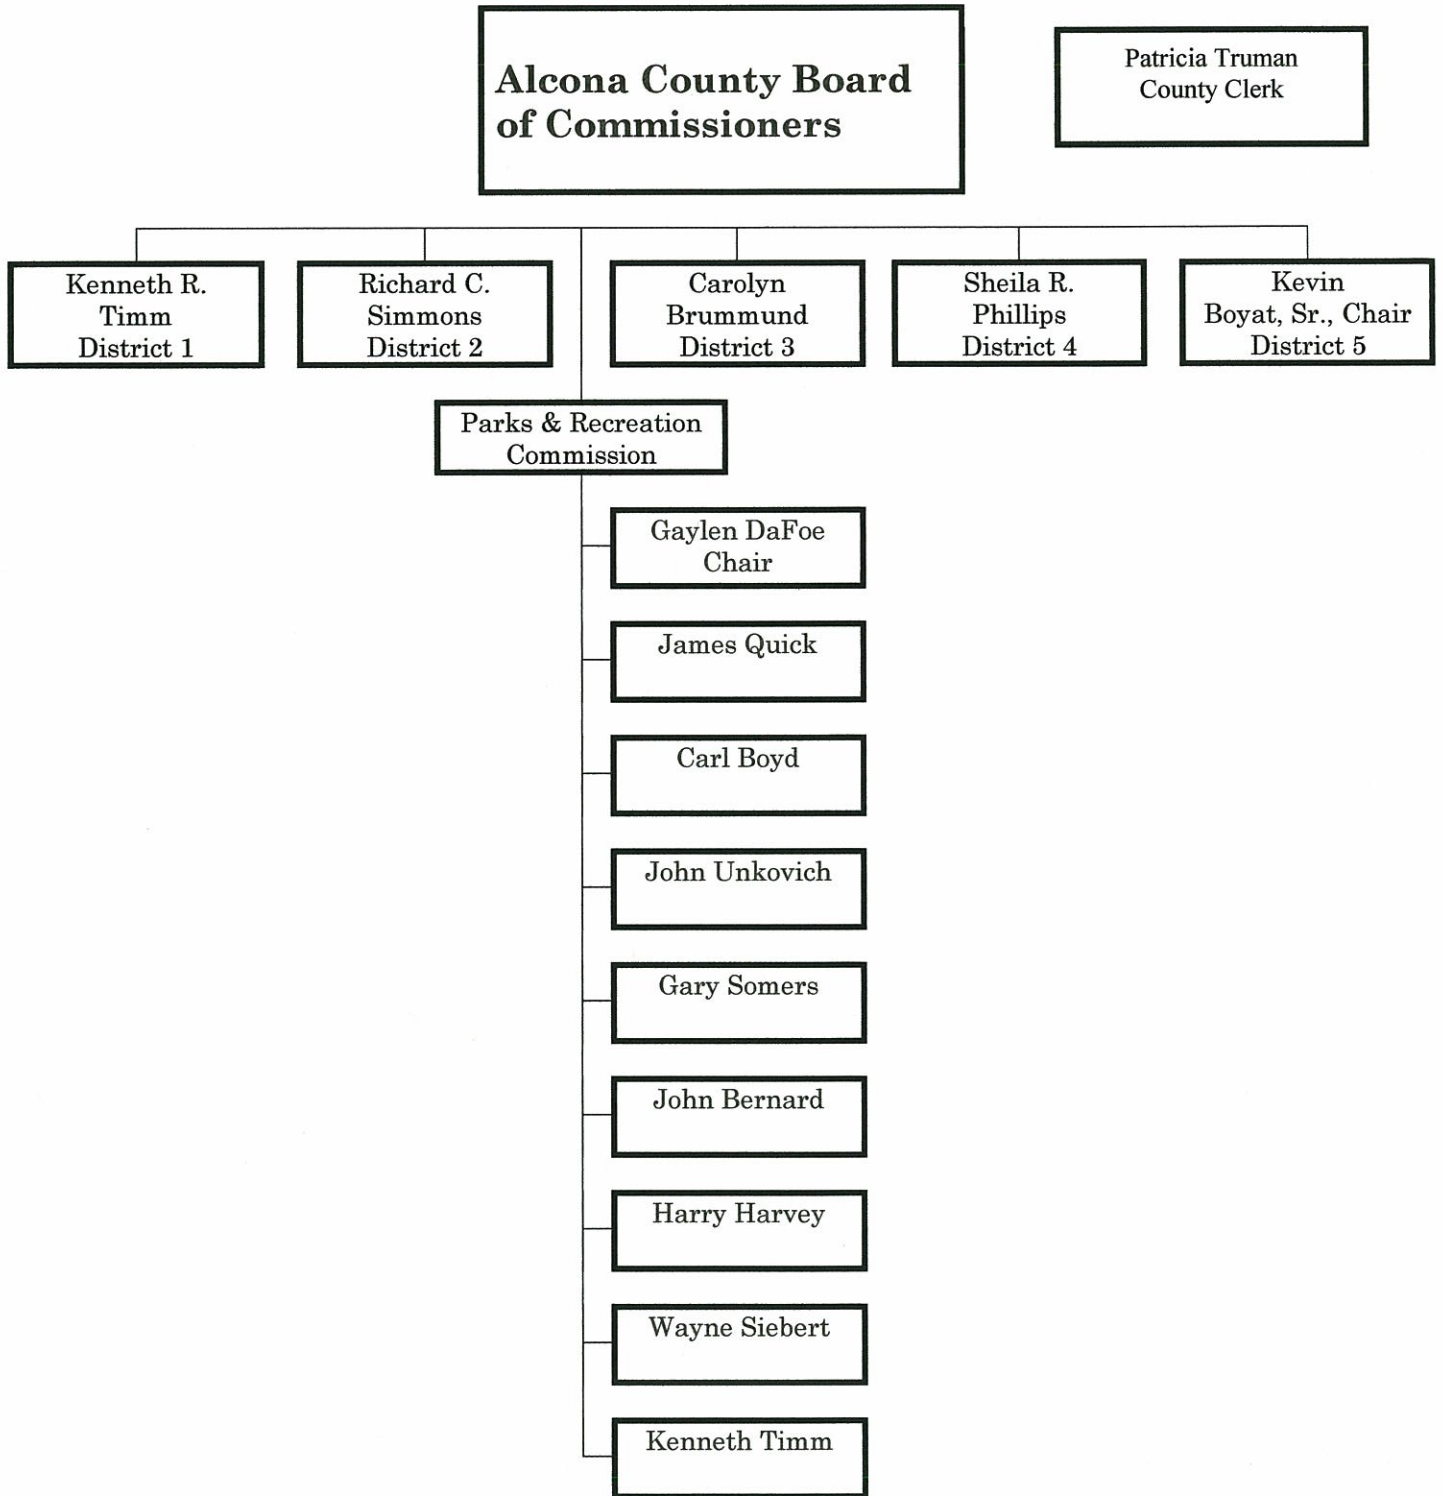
Alcona County Board of Commissioners

Patricia Truman
County Clerk

Kenneth R. Timm
District 1

Richard C. Simmons
District 2

Carolyn Brummund
District 3

Sheila R. Phillips
District 4

Kevin Boyat, Sr., Chair
District 5

Parks & Recreation Commission

Gaylen DaFoe
Chair

James Quick

Carl Boyd

John Unkovich

Gary Somers

John Bernard

Harry Harvey

Wayne Siebert

Kenneth Timm